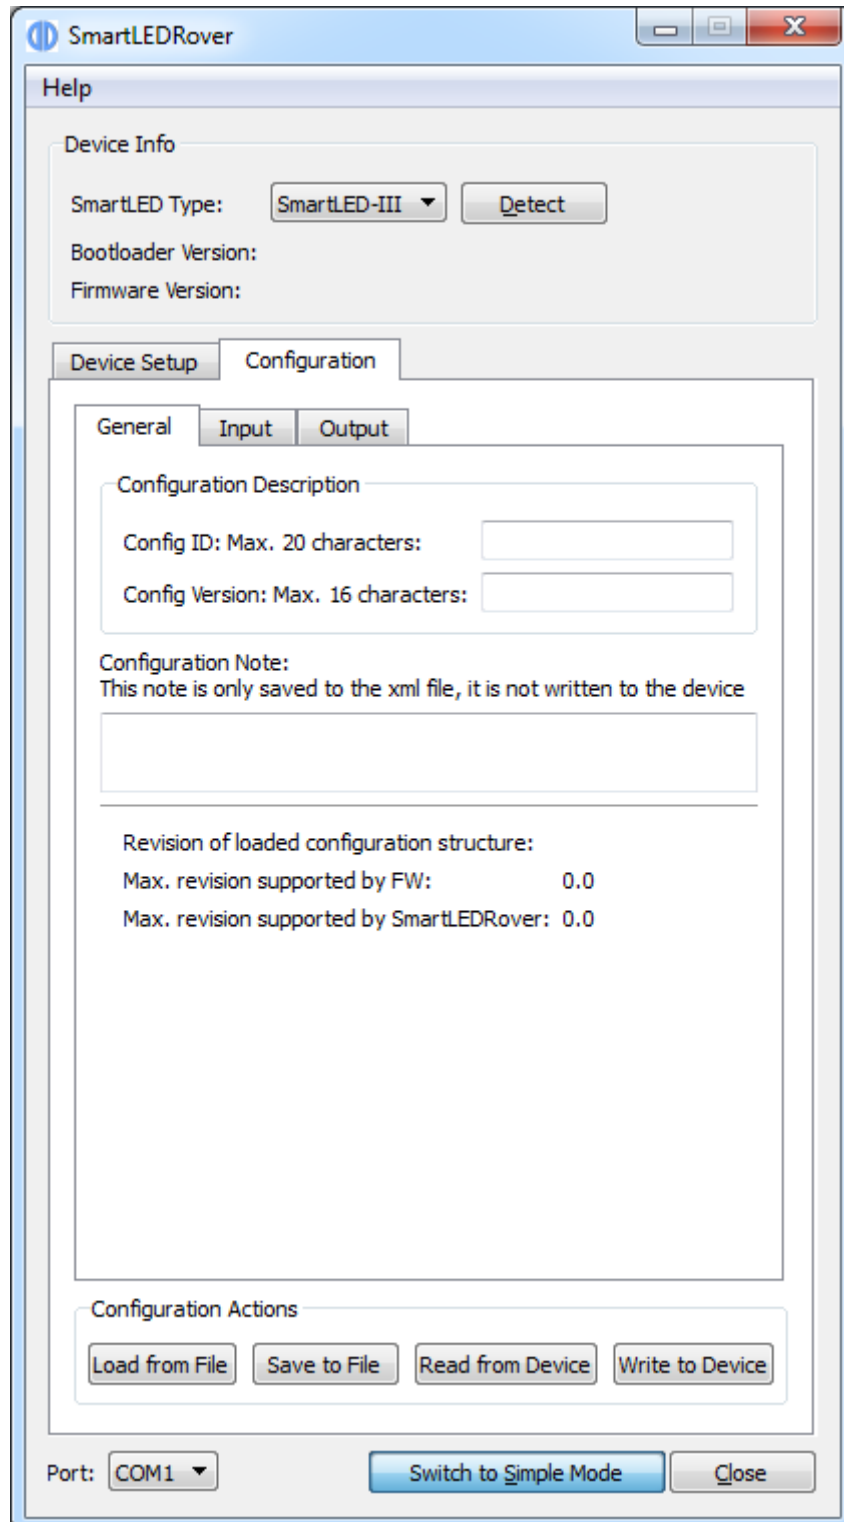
SmartLEDRover

Help

Device Info

SmartLED Type: SmartLED-III Detect

Bootloader Version:

Firmware Version:

Device Setup Configuration

General Input Output

Configuration Description

Config ID: Max. 20 characters:

Config Version: Max. 16 characters:

Configuration Note:
This note is only saved to the xml file, it is not written to the device

Revision of loaded configuration structure:

Max. revision supported by FW: 0.0

Max. revision supported by SmartLEDRover: 0.0

Configuration Actions

Load from File Save to File Read from Device Write to Device

Port: COM1 Switch to Simple Mode Close